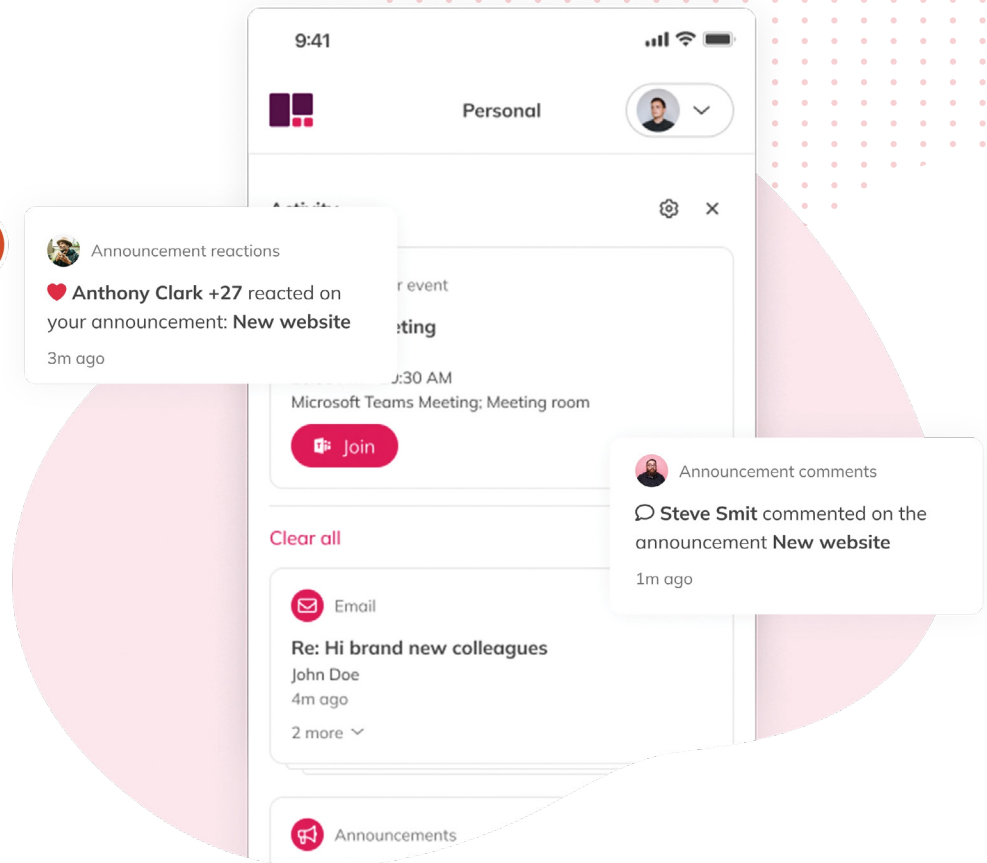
9:41

Personal

Activity

Announcement reactions

Anthony Clark +27 reacted on your announcement: New website

3m ago

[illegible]r event

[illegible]eting

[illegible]0:30 AM

Microsoft Teams Meeting; Meeting room

Join

Announcement comments

Steve Smit commented on the announcement New website

1m ago

Clear all

Email

Re: Hi brand new colleagues

John Doe

4m ago

2 more

Announcements